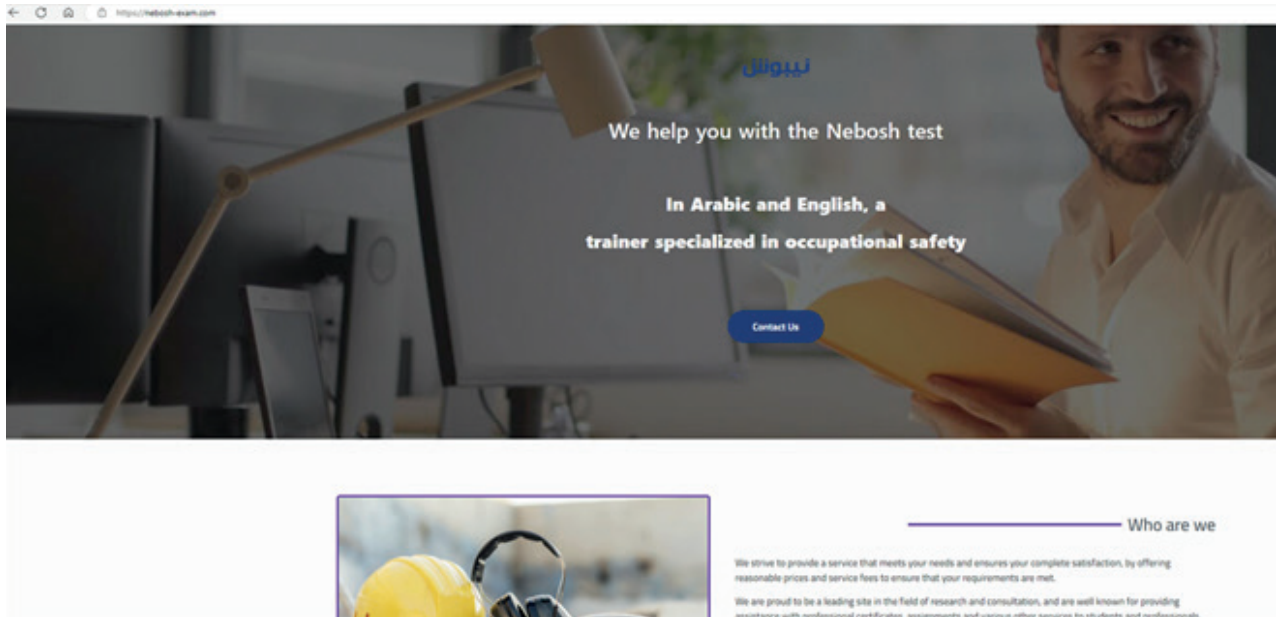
https://nebosh-exam.com

نيبوش

We help you with the Nebosh test

In Arabic and English, a trainer specialized in occupational safety

Contact Us

Who are we

We strive to provide a service that meets your needs and ensures your complete satisfaction, by offering reasonable prices and service fees to ensure that your requirements are met.

We are proud to be a leading site in the field of research and consultation, and are well known for providing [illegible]